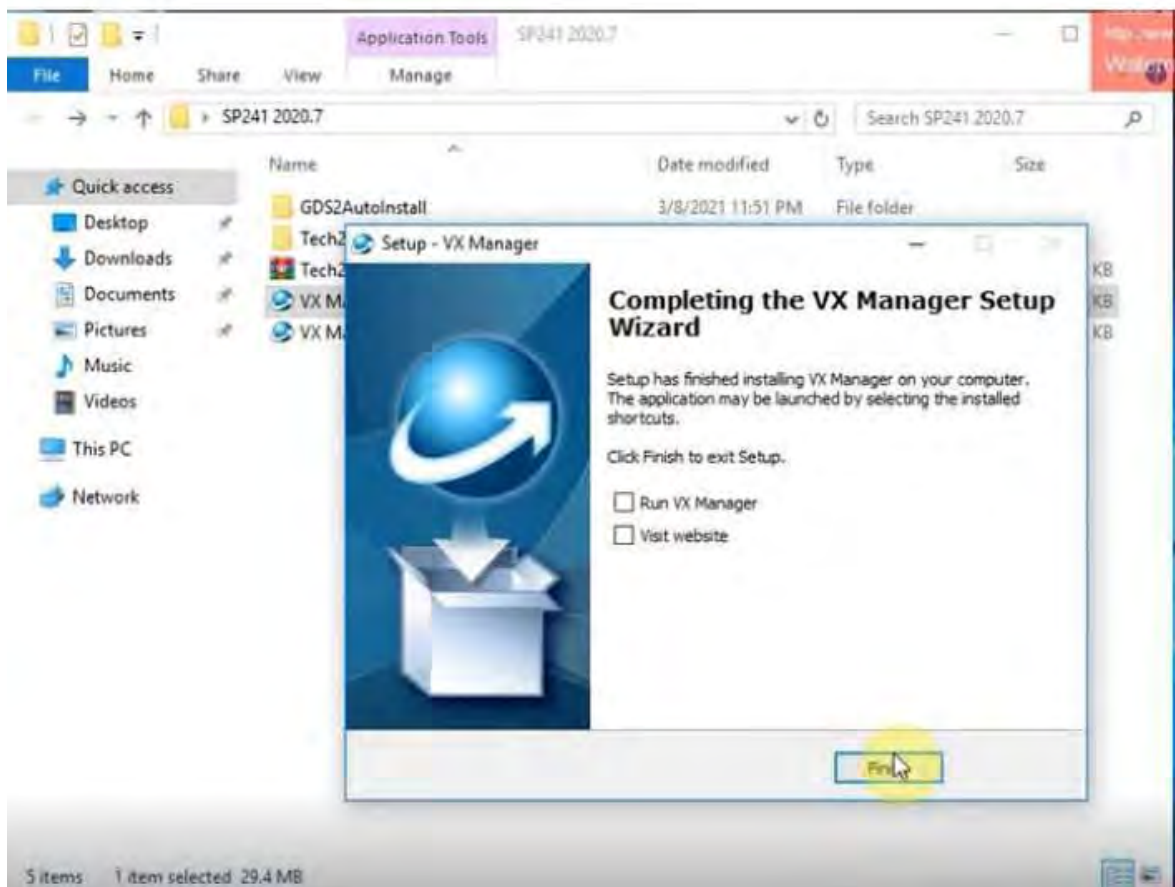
Application Tools SP241 2020.7

File Home Share View Manage

SP241 2020.7

Search SP241 2020.7

Name Date modified Type Size

Quick access
Desktop
Downloads
Documents
Pictures
Music
Videos
This PC
Network

GDS2AutoInstall 3/8/2021 11:51 PM File folder
Tech2
Tech2 KB
VX M KB
VX M KB

Setup - VX Manager

Completing the VX Manager Setup Wizard

Setup has finished installing VX Manager on your computer. The application may be launched by selecting the installed shortcuts.

Click Finish to exit Setup.

Run VX Manager
Visit website

Fini

5 items 1 item selected 29.4 MB